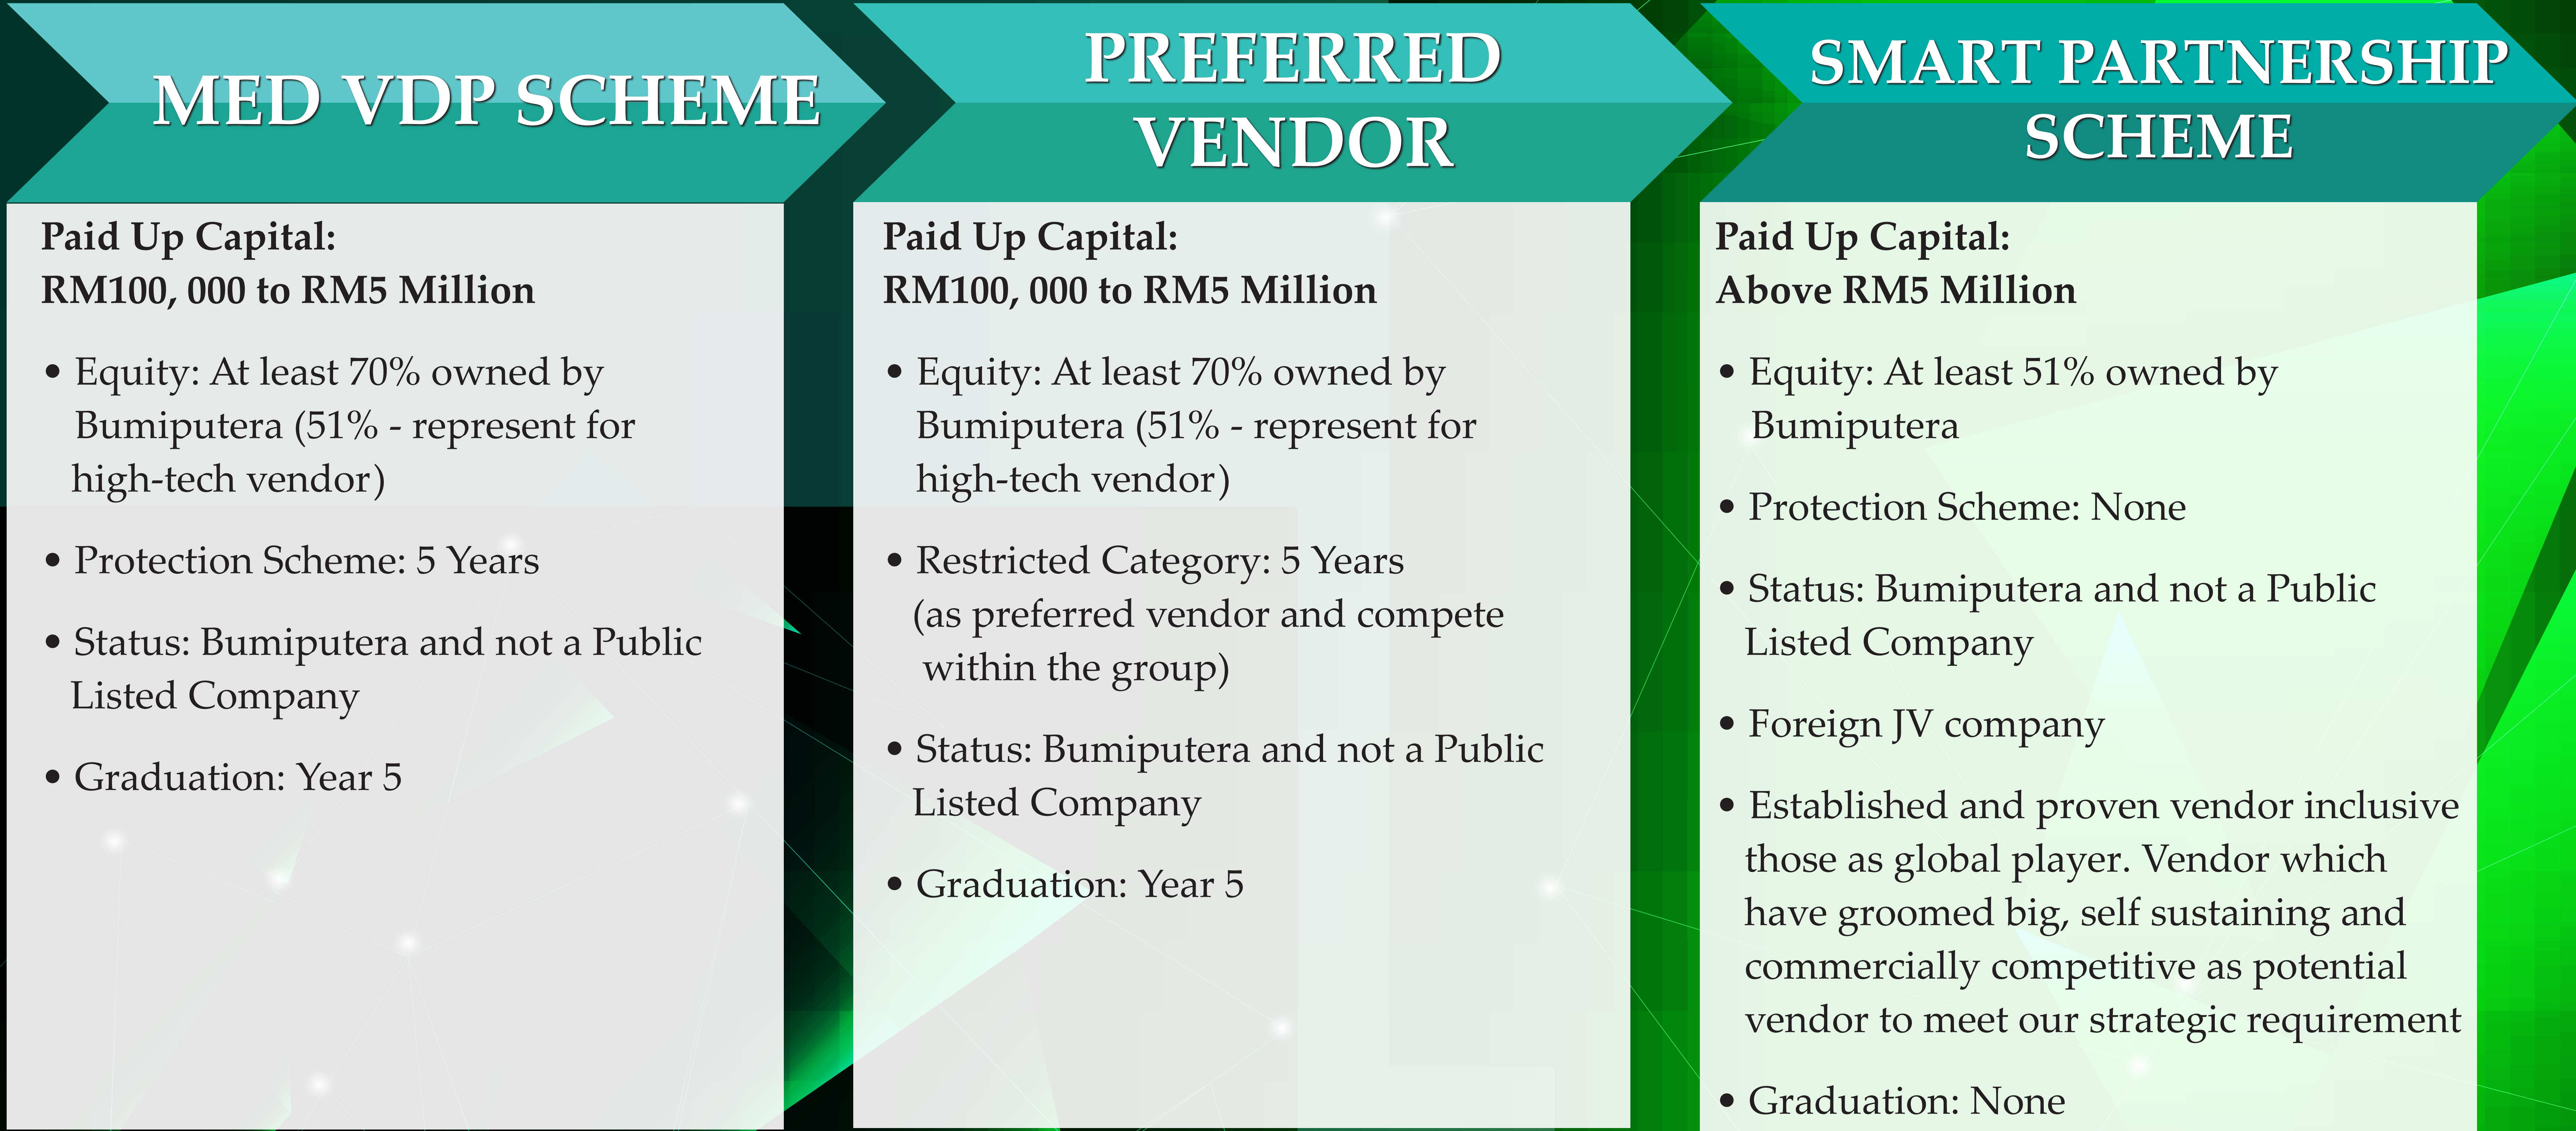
MED VDP SCHEME

Paid Up Capital:
RM100, 000 to RM5 Million

• Equity: At least 70% owned by Bumiputera (51% - represent for high-tech vendor)

• Protection Scheme: 5 Years

• Status: Bumiputera and not a Public Listed Company

• Graduation: Year 5

PREFERRED VENDOR

Paid Up Capital:
RM100, 000 to RM5 Million

• Equity: At least 70% owned by Bumiputera (51% - represent for high-tech vendor)

• Restricted Category: 5 Years (as preferred vendor and compete within the group)

• Status: Bumiputera and not a Public Listed Company

• Graduation: Year 5

SMART PARTNERSHIP SCHEME

Paid Up Capital:
Above RM5 Million

• Equity: At least 51% owned by Bumiputera

• Protection Scheme: None

• Status: Bumiputera and not a Public Listed Company

• Foreign JV company

• Established and proven vendor inclusive those as global player. Vendor which have groomed big, self sustaining and commercially competitive as potential vendor to meet our strategic requirement

• Graduation: None